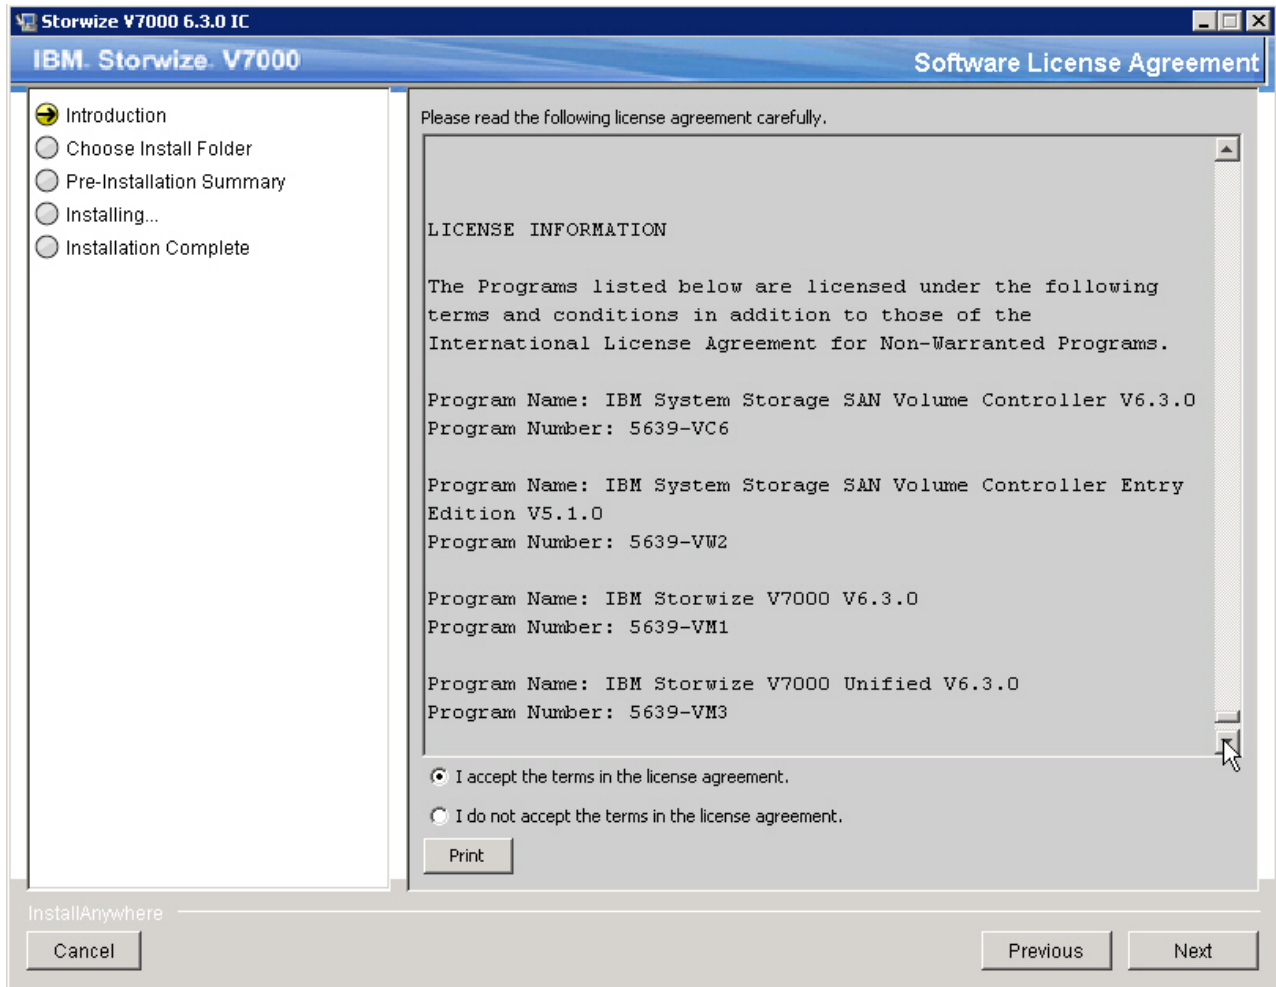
Storwize V7000 6.3.0 IC

IBM. Storwize. V7000

Software License Agreement

Introduction
Choose Install Folder
Pre-Installation Summary
Installing...
Installation Complete

Please read the following license agreement carefully.

LICENSE INFORMATION

The Programs listed below are licensed under the following terms and conditions in addition to those of the International License Agreement for Non-Warranted Programs.

Program Name: IBM System Storage SAN Volume Controller V6.3.0
Program Number: 5639-VC6

Program Name: IBM System Storage SAN Volume Controller Entry Edition V5.1.0
Program Number: 5639-VW2

Program Name: IBM Storwize V7000 V6.3.0
Program Number: 5639-VM1

Program Name: IBM Storwize V7000 Unified V6.3.0
Program Number: 5639-VM3

I accept the terms in the license agreement.

I do not accept the terms in the license agreement.

Print

InstallAnywhere

Cancel

Previous

Next